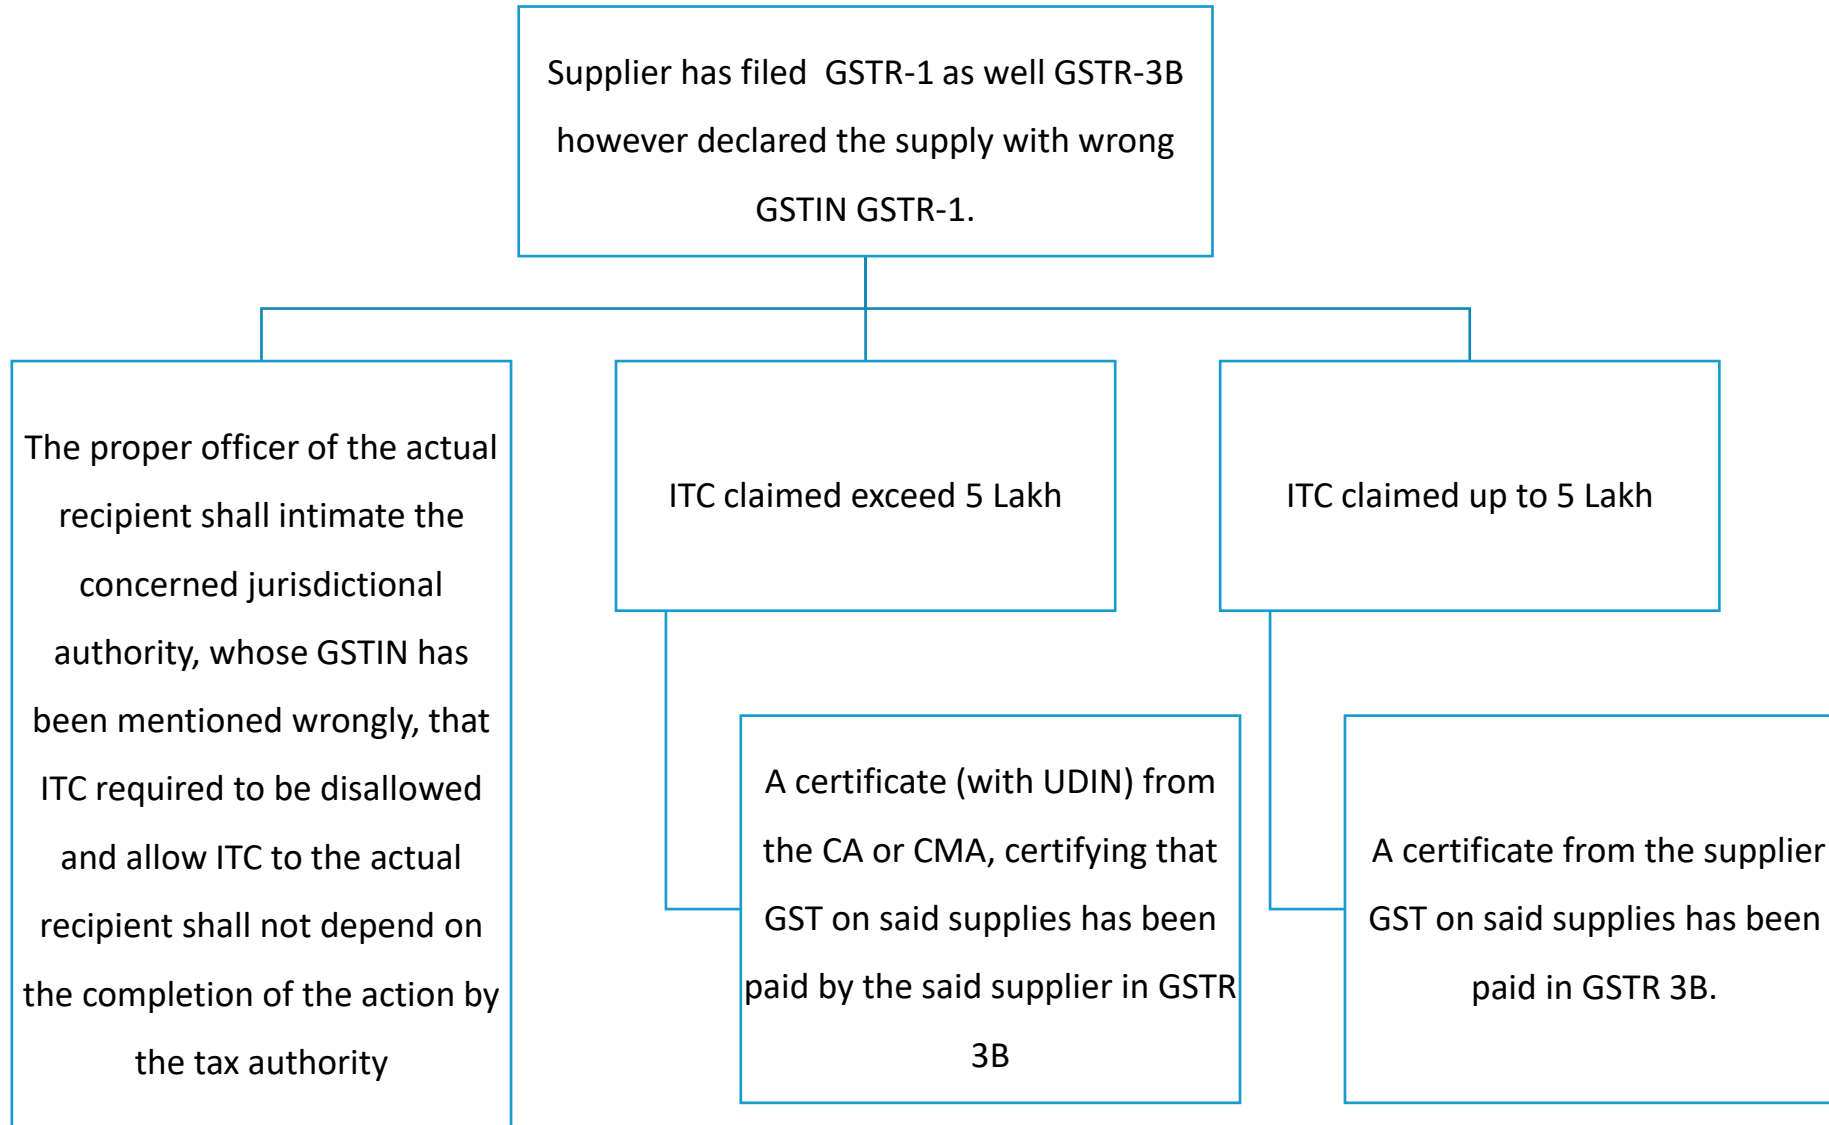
Supplier has filed GSTR-1 as well GSTR-3B however declared the supply with wrong GSTIN GSTR-1.

The proper officer of the actual recipient shall intimate the concerned jurisdictional authority, whose GSTIN has been mentioned wrongly, that ITC required to be disallowed and allow ITC to the actual recipient shall not depend on the completion of the action by the tax authority

ITC claimed exceed 5 Lakh

A certificate (with UDIN) from the CA or CMA, certifying that GST on said supplies has been paid by the said supplier in GSTR 3B

ITC claimed up to 5 Lakh

A certificate from the supplier GST on said supplies has been paid in GSTR 3B.